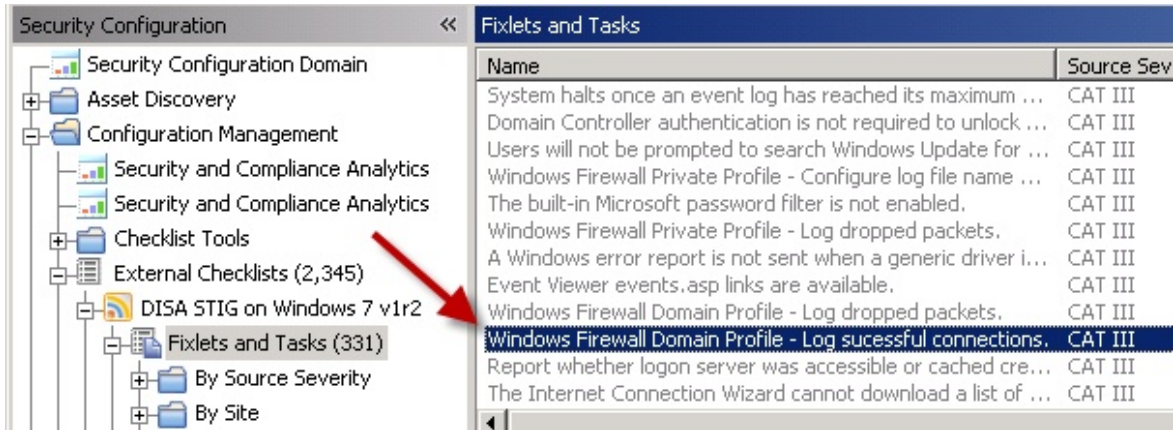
Security Configuration

Security Configuration Domain
Asset Discovery
Configuration Management
Security and Compliance Analytics
Security and Compliance Analytics
Checklist Tools
External Checklists (2,345)
DISA STIG on Windows 7 v1r2
Fixlets and Tasks (331)
By Source Severity
By Site

Fixlets and Tasks

| Name | Source Sev |
|---|---|
| System halts once an event log has reached its maximum ... | CAT III |
| Domain Controller authentication is not required to unlock ... | CAT III |
| Users will not be prompted to search Windows Update for ... | CAT III |
| Windows Firewall Private Profile - Configure log file name ... | CAT III |
| The built-in Microsoft password filter is not enabled. | CAT III |
| Windows Firewall Private Profile - Log dropped packets. | CAT III |
| A Windows error report is not sent when a generic driver i... | CAT III |
| Event Viewer events.asp links are available. | CAT III |
| Windows Firewall Domain Profile - Log dropped packets. | CAT III |
| Windows Firewall Domain Profile - Log sucessful connections. | CAT III |
| Report whether logon server was accessible or cached cre... | CAT III |
| The Internet Connection Wizard cannot download a list of ... | CAT III |